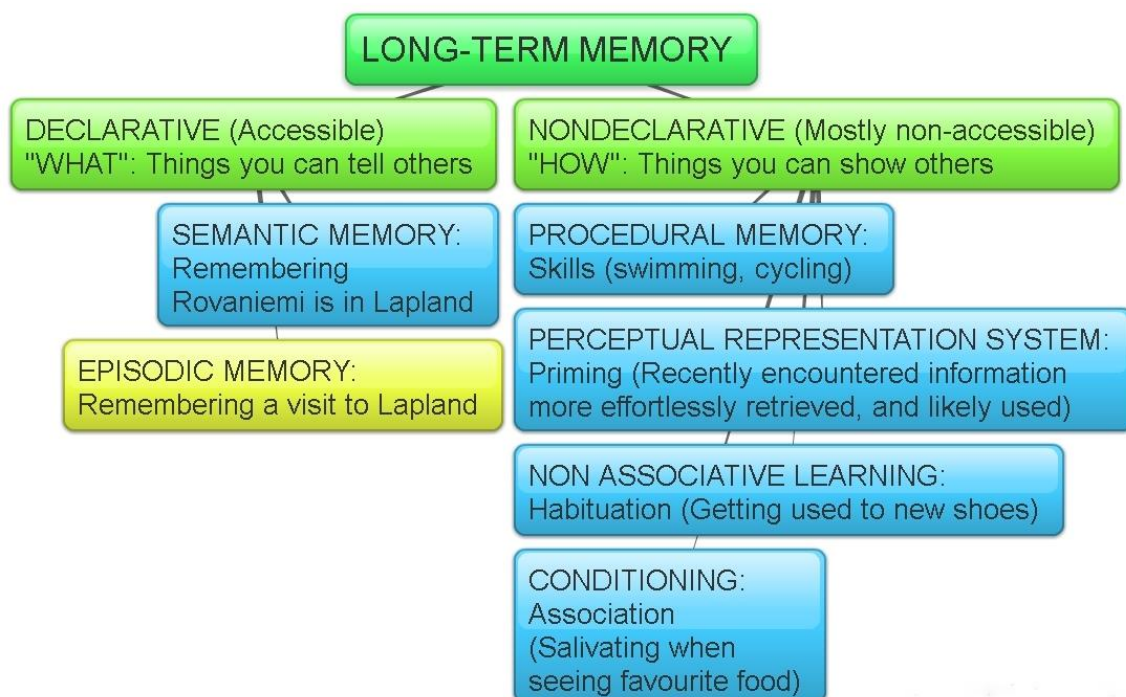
LONG-TERM MEMORY

DECLARATIVE (Accessible)
"WHAT": Things you can tell others

SEMANTIC MEMORY:
Remembering
Rovaniemi is in Lapland

EPISODIC MEMORY:
Remembering a visit to Lapland

NONDECLARATIVE (Mostly non-accessible)
"HOW": Things you can show others

PROCEDURAL MEMORY:
Skills (swimming, cycling)

PERCEPTUAL REPRESENTATION SYSTEM:
Priming (Recently encountered information more effortlessly retrieved, and likely used)

NON ASSOCIATIVE LEARNING:
Habituation (Getting used to new shoes)

CONDITIONING:
Association
(Salivating when seeing favourite food)